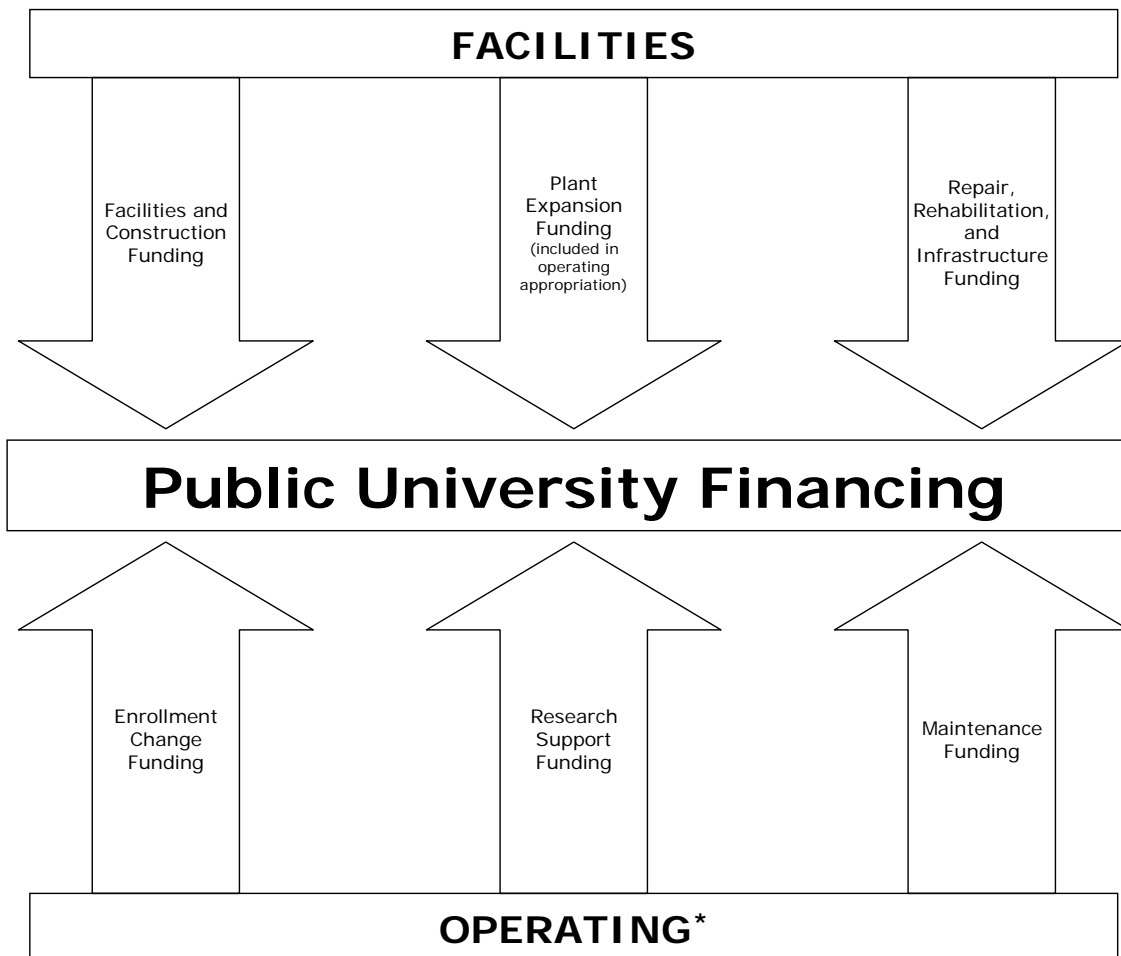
FACILITIES

Facilities and Construction Funding

Plant Expansion Funding (included in operating appropriation)

Repair, Rehabilitation, and Infrastructure Funding

Public University Financing

Enrollment Change Funding

Research Support Funding

Maintenance Funding

OPERATING*